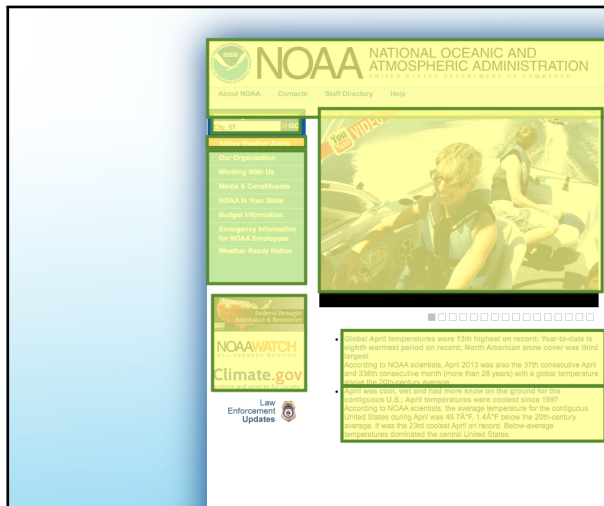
NOAA NATIONAL OCEANIC AND ATMOSPHERIC ADMINISTRATION
UNITED STATES DEPARTMENT OF COMMERCE

About NOAA Contacts Staff Directory Help

City, ST Go

Our Organization
Working With Us
Media & Constituents
NOAA in Your State
Budget Information
Emergency Information for NOAA Employees
Weather Ready Nation

Federal Drought Assistance & Resources

NOAAWATCH

Climate.gov

Law Enforcement Updates

Global April temperatures were 13th highest on record; Year-to-date is eighth warmest period on record; North American snow cover was third largest
According to NOAA scientists, April 2013 was also the 37th consecutive April and 338th consecutive month (more than 28 years) with a global temperature above the 20th-century average.

April was cool, wet and had more snow on the ground for the contiguous U.S.; April temperatures were coolest since 1997
According to NOAA scientists, the average temperature for the contiguous United States during April was 49.7°F, 1.4°F below the 20th-century average. It was the 23rd coolest April on record. Below-average temperatures dominated the central United States.